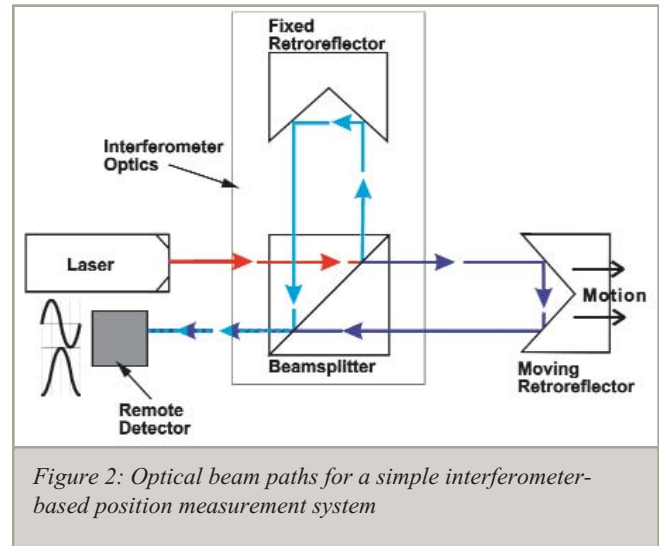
Fixed Retroreflector

Interferometer Optics

Laser

Motion

Beamsplitter

Moving Retroreflector

Remote Detector

*Figure 2: Optical beam paths for a simple interferometer-based position measurement system*